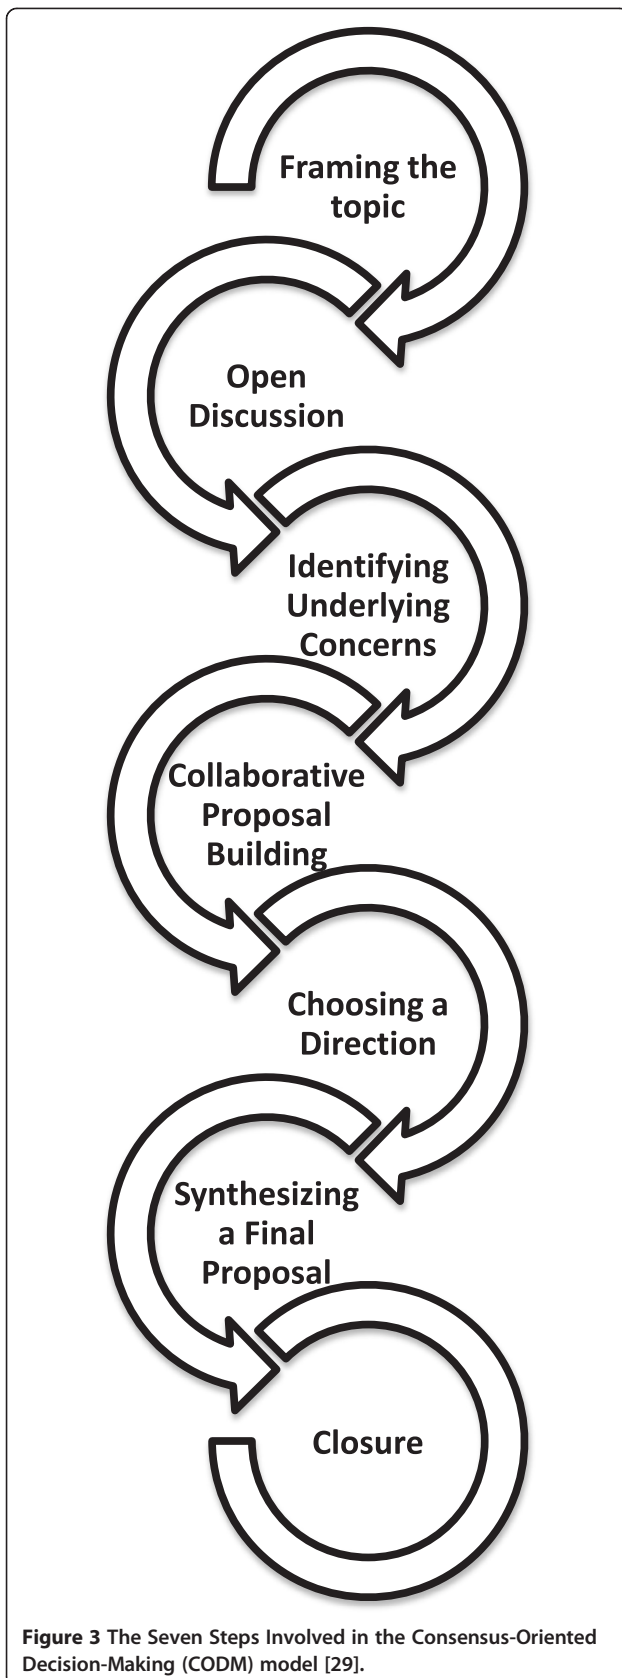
Framing the topic

Open Discussion

Identifying Underlying Concerns

Collaborative Proposal Building

Choosing a Direction

Synthesizing a Final Proposal

Closure

**Figure 3** The Seven Steps Involved in the Consensus-Oriented Decision-Making (CODM) model [29].